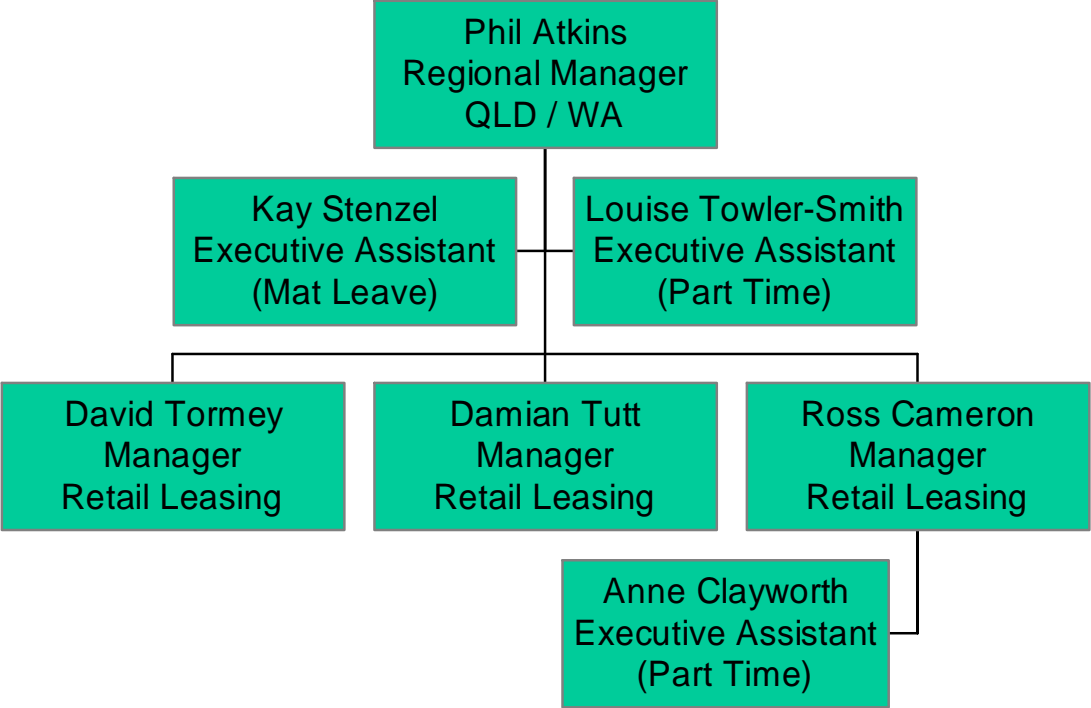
Phil Atkins
Regional Manager
QLD / WA

Kay Stenzel
Executive Assistant
(Mat Leave)

Louise Towler-Smith
Executive Assistant
(Part Time)

David Tormey
Manager
Retail Leasing

Damian Tutt
Manager
Retail Leasing

Ross Cameron
Manager
Retail Leasing

Anne Clayworth
Executive Assistant
(Part Time)